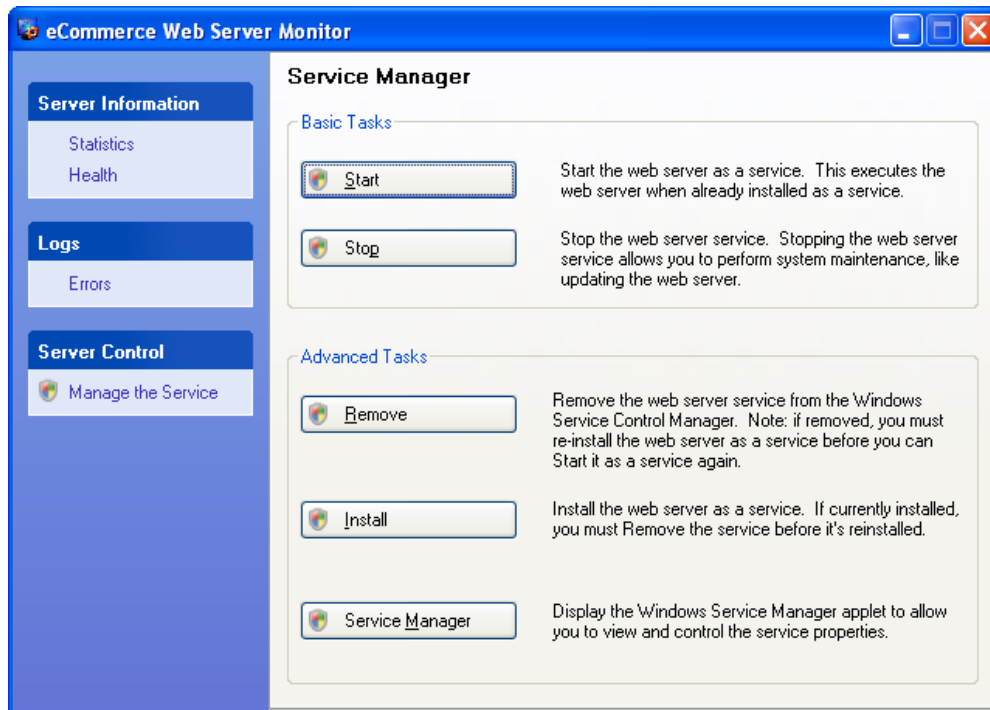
eCommerce Web Server Monitor

Server Information
Statistics
Health

Logs
Errors

Server Control
Manage the Service

Service Manager

Basic Tasks

Start

Start the web server as a service. This executes the web server when already installed as a service.

Stop

Stop the web server service. Stopping the web server service allows you to perform system maintenance, like updating the web server.

Advanced Tasks

Remove

Remove the web server service from the Windows Service Control Manager. Note: if removed, you must re-install the web server as a service before you can Start it as a service again.

Install

Install the web server as a service. If currently installed, you must Remove the service before it's reinstalled.

Service Manager

Display the Windows Service Manager applet to allow you to view and control the service properties.